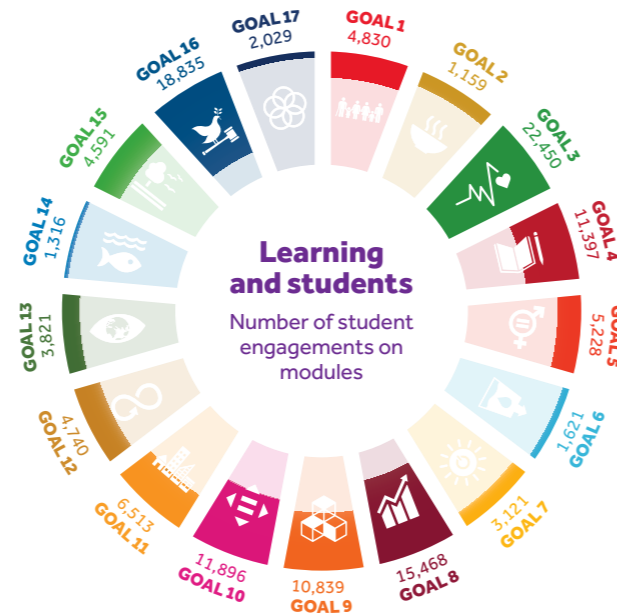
GOAL 17
2,029
GOAL 1
4,830
GOAL 2
1,159
GOAL 3
22,450
GOAL 4
11,397
GOAL 5
5,228
GOAL 6
1,621
GOAL 7
3,121
GOAL 8
15,468
GOAL 9
10,839
GOAL 10
11,896
GOAL 11
6,513
GOAL 12
4,740
GOAL 13
3,821
GOAL 14
1,316
GOAL 15
4,591
GOAL 16
18,835

Learning and students

Number of student engagements on modules